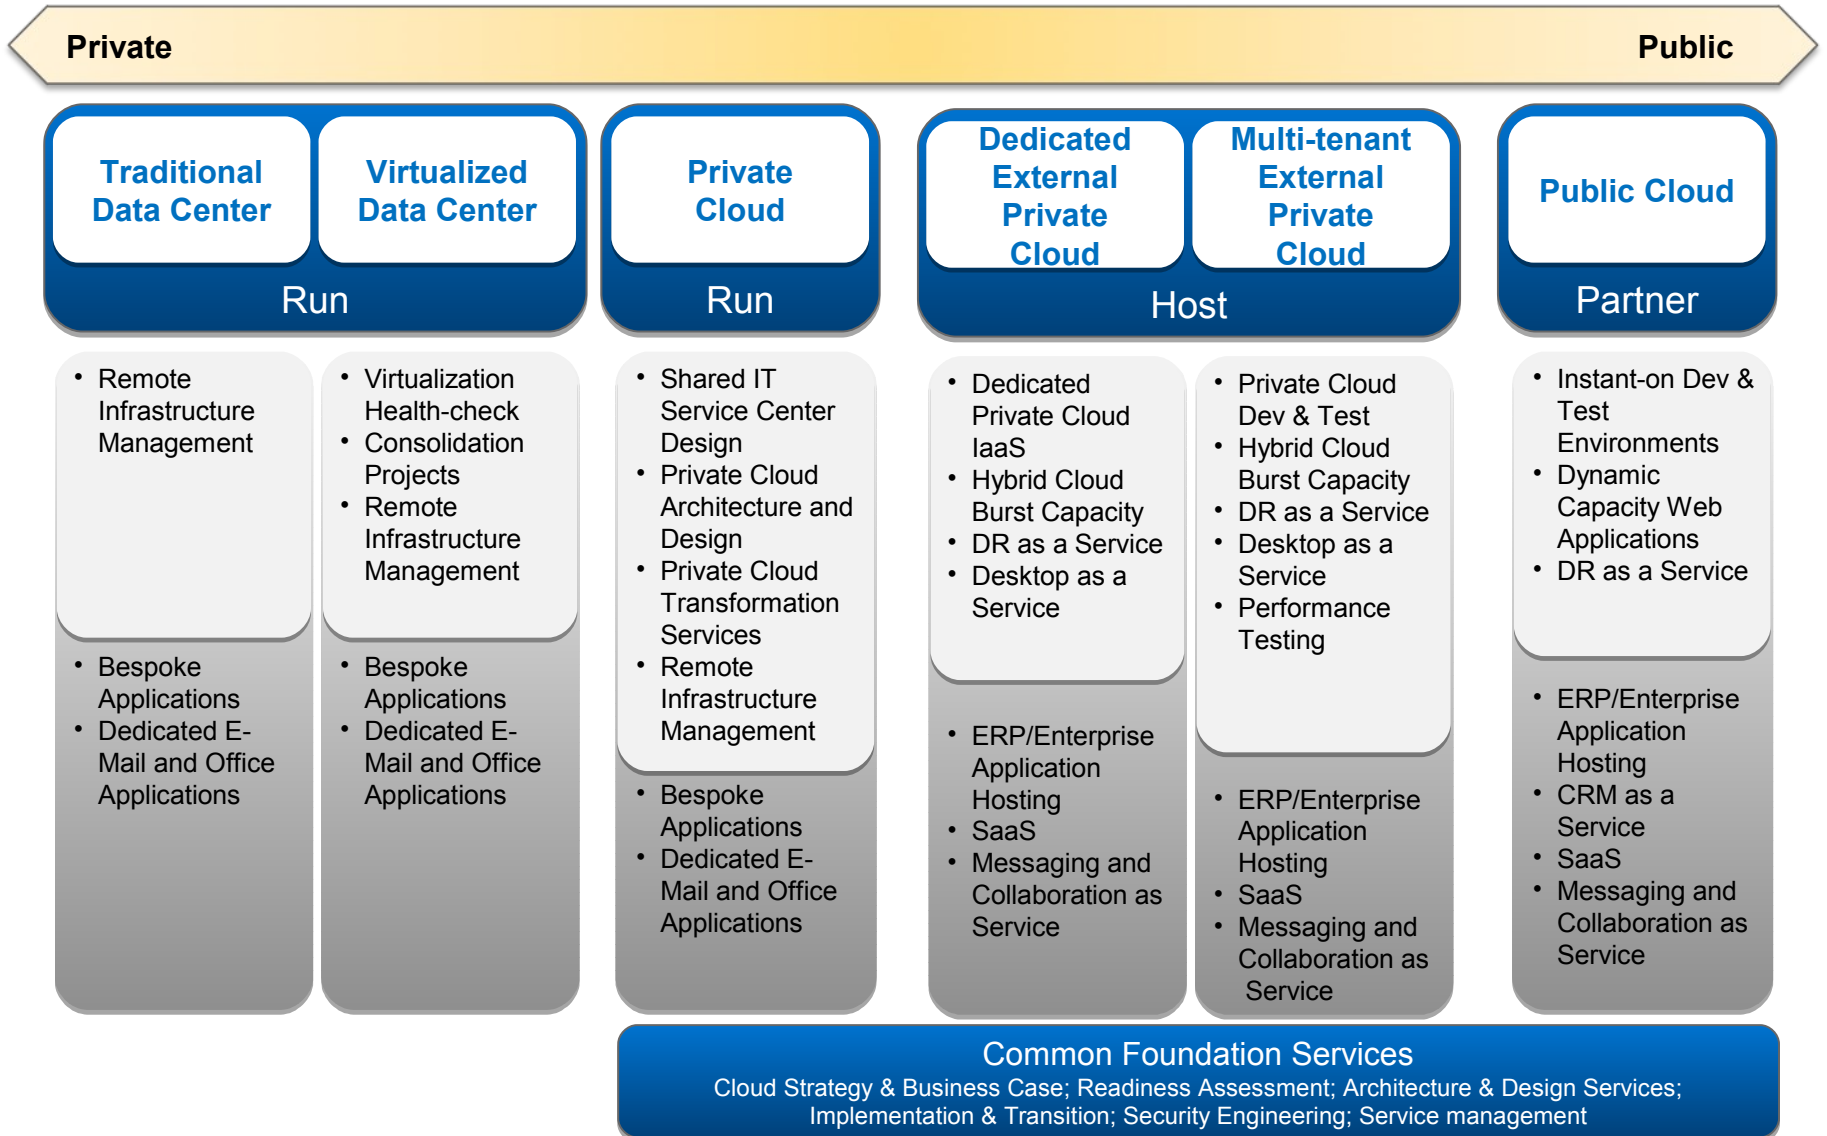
Private

Public

Traditional Data Center

Virtualized Data Center

Run

Private Cloud

Run

Dedicated External Private Cloud

Multi-tenant External Private Cloud

Host

Public Cloud

Partner

• Remote Infrastructure Management

• Bespoke Applications
• Dedicated E-Mail and Office Applications

• Virtualization Health-check
• Consolidation Projects
• Remote Infrastructure Management

• Bespoke Applications
• Dedicated E-Mail and Office Applications

• Shared IT Service Center Design
• Private Cloud Architecture and Design
• Private Cloud Transformation Services
• Remote Infrastructure Management

• Bespoke Applications
• Dedicated E-Mail and Office Applications

• Dedicated Private Cloud IaaS
• Hybrid Cloud Burst Capacity
• DR as a Service
• Desktop as a Service

• ERP/Enterprise Application Hosting
• SaaS
• Messaging and Collaboration as Service

• Private Cloud Dev & Test
• Hybrid Cloud Burst Capacity
• DR as a Service
• Desktop as a Service
• Performance Testing

• ERP/Enterprise Application Hosting
• SaaS
• Messaging and Collaboration as Service

• Instant-on Dev & Test Environments
• Dynamic Capacity Web Applications
• DR as a Service

• ERP/Enterprise Application Hosting
• CRM as a Service
• SaaS
• Messaging and Collaboration as Service

Common Foundation Services
Cloud Strategy & Business Case; Readiness Assessment; Architecture & Design Services; Implementation & Transition; Security Engineering; Service management